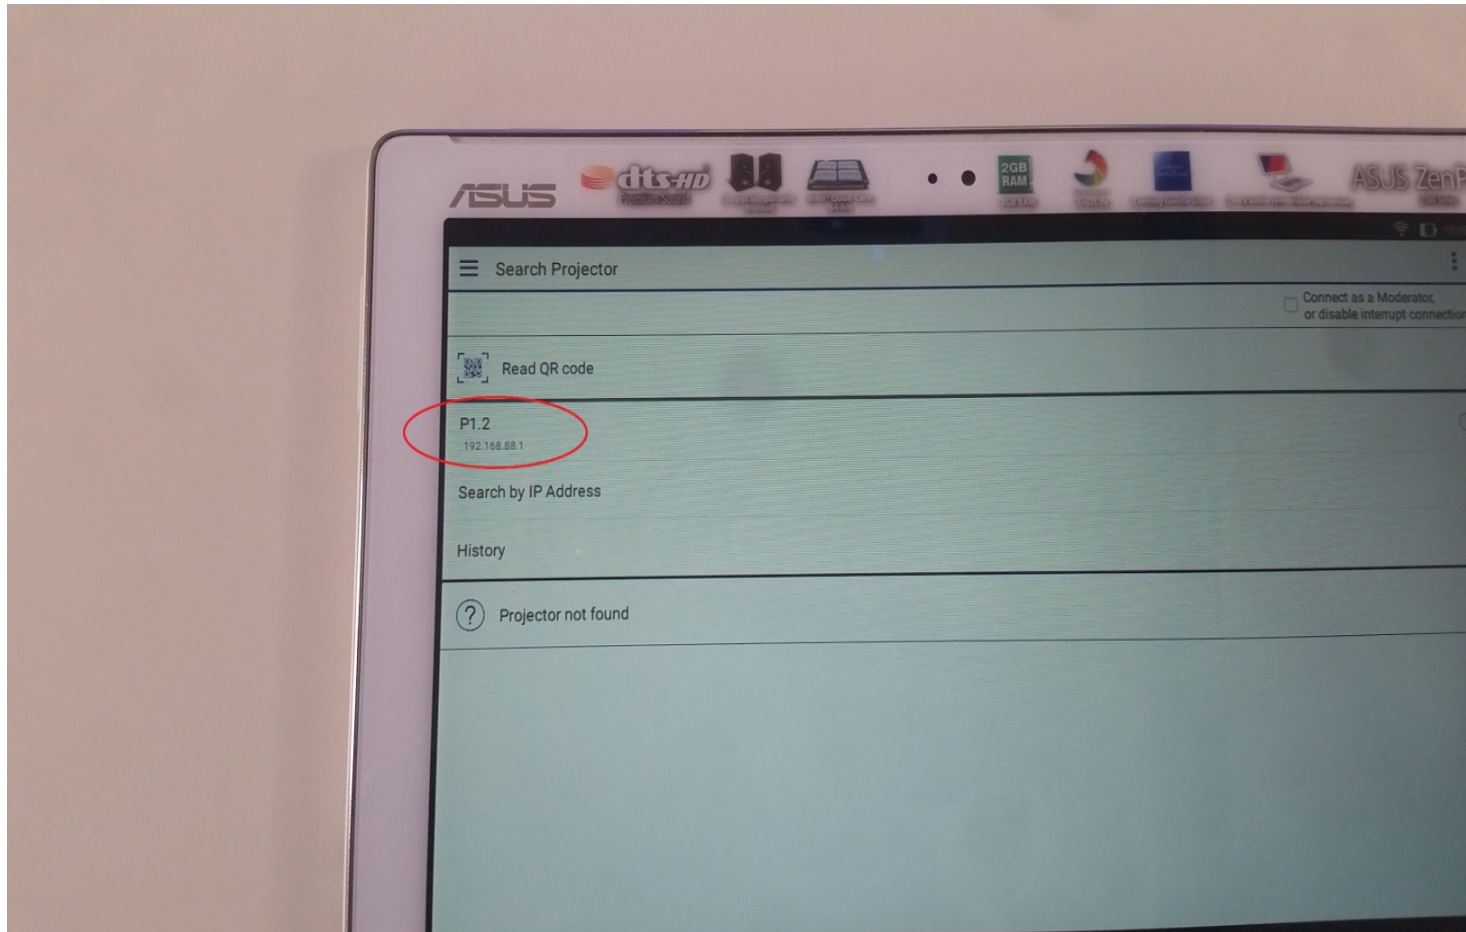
ASUS dts-HD Premium Sound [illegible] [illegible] 2GB RAM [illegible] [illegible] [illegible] ASUS ZenP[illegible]

Search Projector

Connect as a Moderator, or disable interrupt connectio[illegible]

Read QR code

P1.2
192.168.88.1

Search by IP Address

History

Projector not found